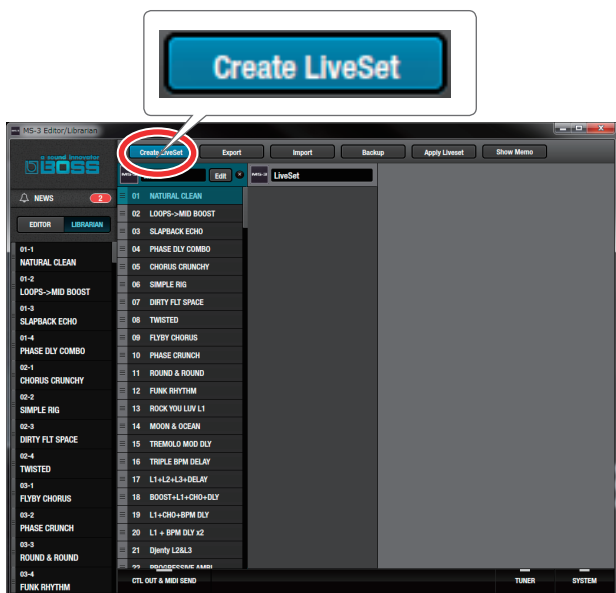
Create LiveSet

MS-3 Editor/Librarian

Create LiveSet
Export
Import
Backup
Apply Liveset
Show Memo

a sound innovator BOSS

NEWS 2

EDITOR
LIBRARIAN

01-1
NATURAL CLEAN
01-2
LOOPS->MID BOOST
01-3
SLAPBACK ECHO
01-4
PHASE DLY COMBO
02-1
CHORUS CRUNCHY
02-2
SIMPLE RIG
02-3
DIRTY FLT SPACE
02-4
TWISTED
03-1
FLYBY CHORUS
03-2
PHASE CRUNCH
03-3
ROUND & ROUND
03-4
FUNK RHYTHM

MS-3
Edit

01 NATURAL CLEAN
02 LOOPS->MID BOOST
03 SLAPBACK ECHO
04 PHASE DLY COMBO
05 CHORUS CRUNCHY
06 SIMPLE RIG
07 DIRTY FLT SPACE
08 TWISTED
09 FLYBY CHORUS
10 PHASE CRUNCH
11 ROUND & ROUND
12 FUNK RHYTHM
13 ROCK YOU LUV L1
14 MOON & OCEAN
15 TREMOLO MOD DLY
16 TRIPLE BPM DELAY
17 L1+L2+L3+DELAY
18 BOOST+L1+CHO+DLY
19 L1+CHO+BPM DLY
20 L1 + BPM DLY x2
21 Djenty L2&L3
22 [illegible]

MS-3
LiveSet

CTL OUT & MIDI SEND
TUNER
SYSTEM